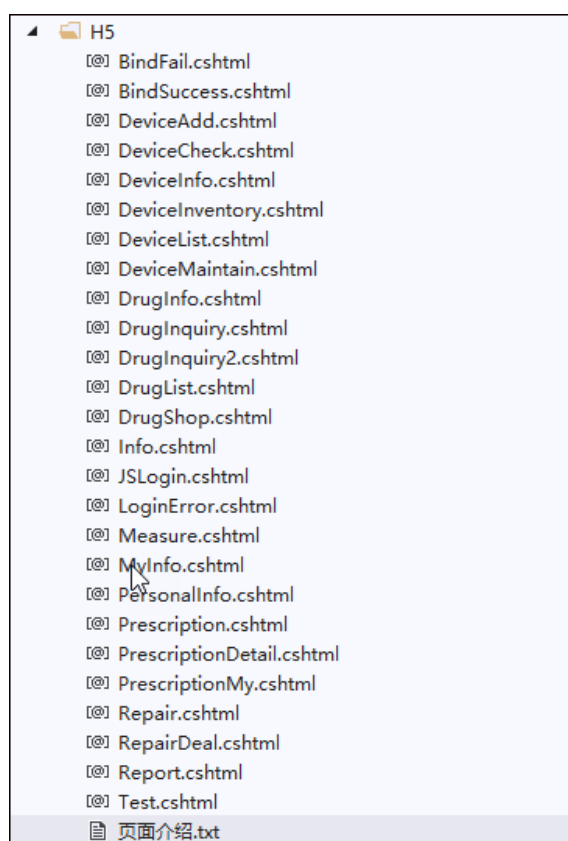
H5
[@] BindFail.cshtml
[@] BindSuccess.cshtml
[@] DeviceAdd.cshtml
[@] DeviceCheck.cshtml
[@] DeviceInfo.cshtml
[@] DeviceInventory.cshtml
[@] DeviceList.cshtml
[@] DeviceMaintain.cshtml
[@] DrugInfo.cshtml
[@] DrugInquiry.cshtml
[@] DrugInquiry2.cshtml
[@] DrugList.cshtml
[@] DrugShop.cshtml
[@] Info.cshtml
[@] JSLogin.cshtml
[@] LoginError.cshtml
[@] Measure.cshtml
[@] MyInfo.cshtml
[@] PersonalInfo.cshtml
[@] Prescription.cshtml
[@] PrescriptionDetail.cshtml
[@] PrescriptionMy.cshtml
[@] Repair.cshtml
[@] RepairDeal.cshtml
[@] Report.cshtml
[@] Test.cshtml
页面介绍.txt